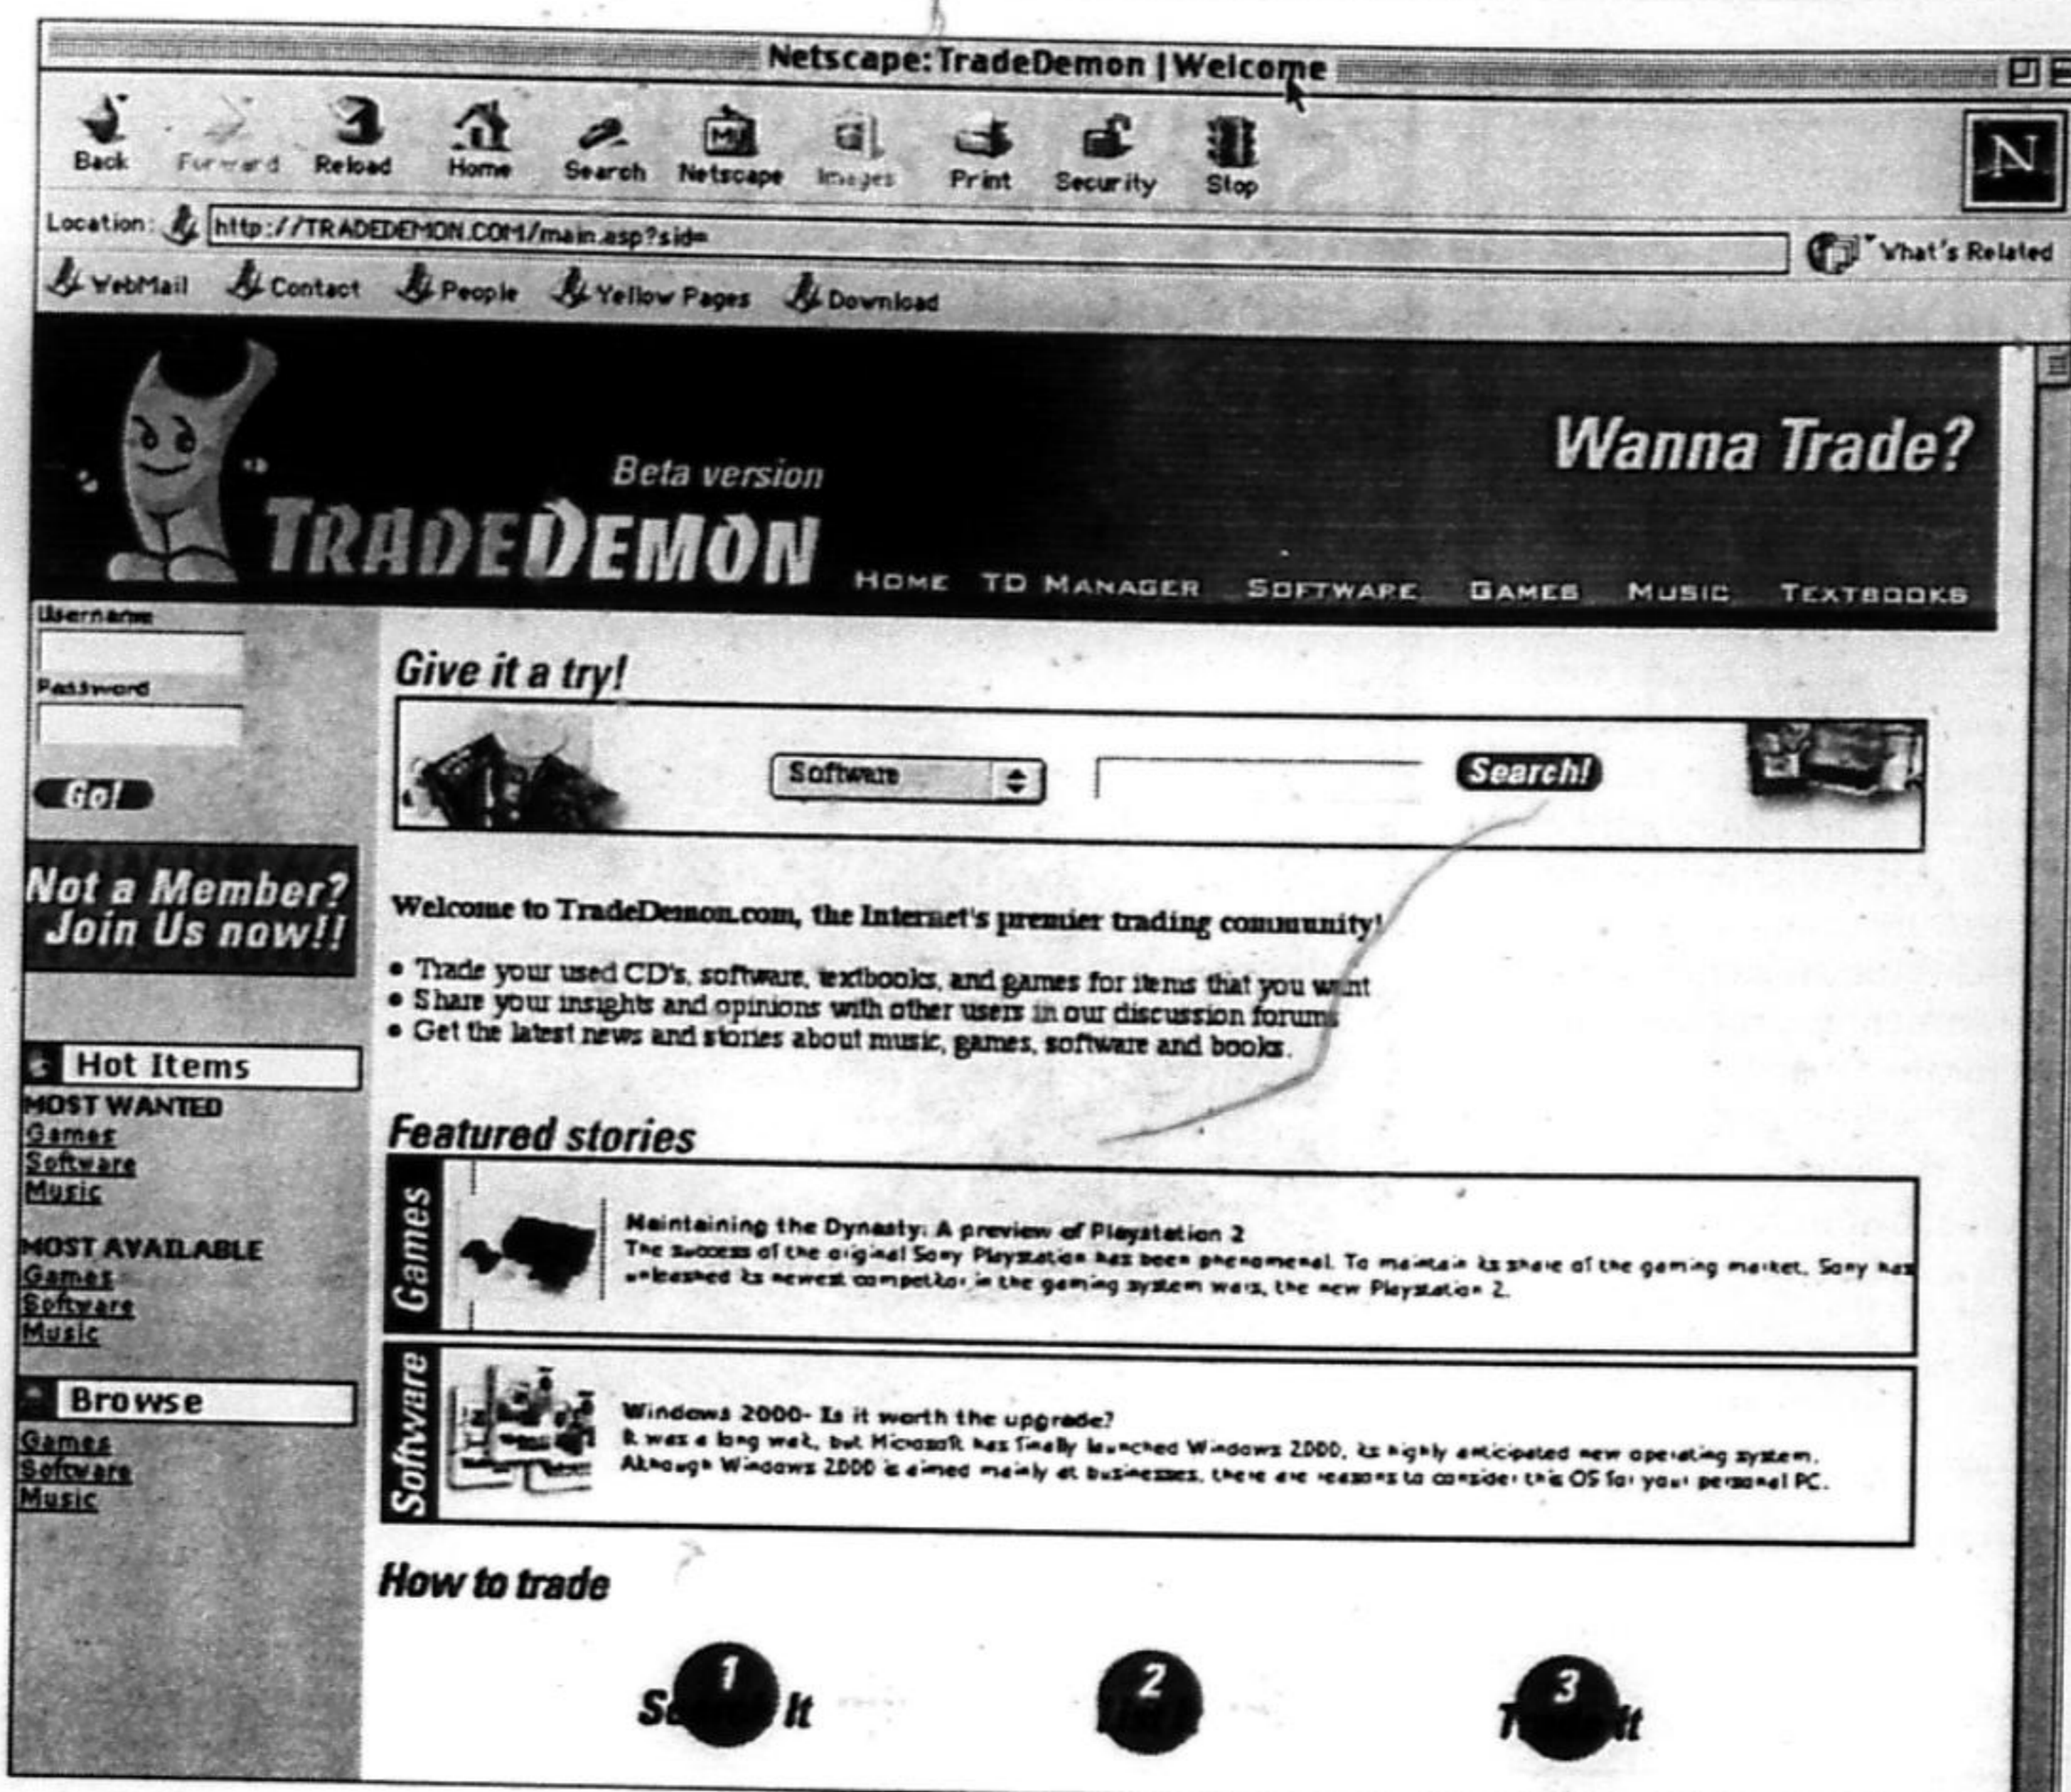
Netscape:TradeDemon | Welcome

Back Forward Reload Home Search Netscape Images Print Security Stop

N

Location: http://TRADEDEMON.COM/main.asp?sid=

What's Related

WebMail Contact People Yellow Pages Download

Wanna Trade?

Beta version

TRADEDEMON

HOME TD MANAGER SOFTWARE GAMES MUSIC TEXTBOOKS

Username

Password

Go!

Not a Member? Join Us now!!

Hot Items

MOST WANTED
Games
Software
Music

MOST AVAILABLE
Games
Software
Music

Browse

Games
Software
Music

Give it a try!

Software

Search!

Welcome to TradeDemon.com, the Internet's premier trading community!

• Trade your used CD's, software, textbooks, and games for items that you want
• Share your insights and opinions with other users in our discussion forums
• Get the latest news and stories about music, games, software and books.

Featured stories

Games

Maintaining the Dynasty: A preview of Playstation 2
The success of the original Sony Playstation has been phenomenal. To maintain its share of the gaming market, Sony has unleashed its newest competitor in the gaming system wars, the new Playstation 2.

Software

Windows 2000- Is it worth the upgrade?
It was a long wait, but Microsoft has finally launched Windows 2000, its highly anticipated new operating system. Although Windows 2000 is aimed mainly at businesses, there are reasons to consider this OS for your personal PC.

How to trade

1 S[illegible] It

2 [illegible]

3 T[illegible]it